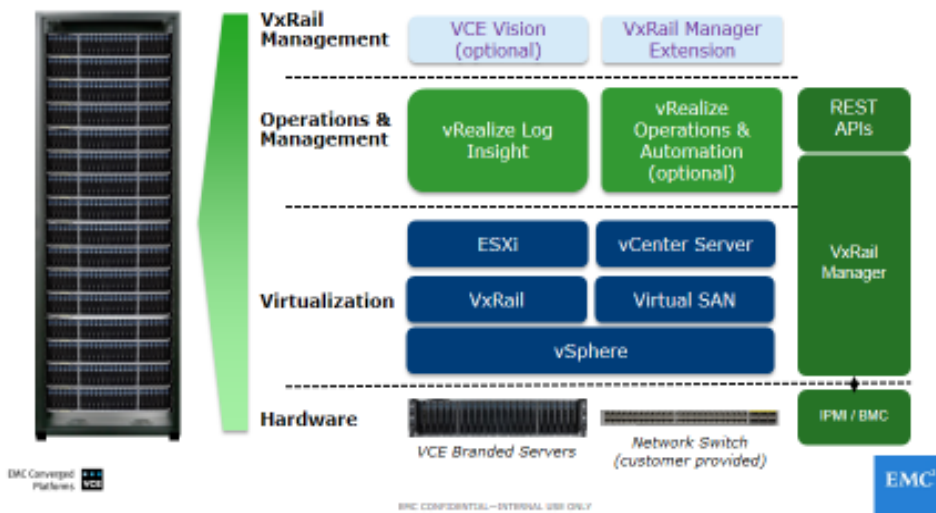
VxRail Management

VCE Vision (optional)

VxRail Manager Extension

Operations & Management

vRealize Log Insight

vRealize Operations & Automation (optional)

REST APIs

VxRail Manager

Virtualization

ESXi

vCenter Server

VxRail

Virtual SAN

vSphere

Hardware

VCE Branded Servers

Network Switch (customer provided)

IPMI / BMC

EMC Converged Platforms VCE

EMC CONFIDENTIAL—INTERNAL USE ONLY

EMC²